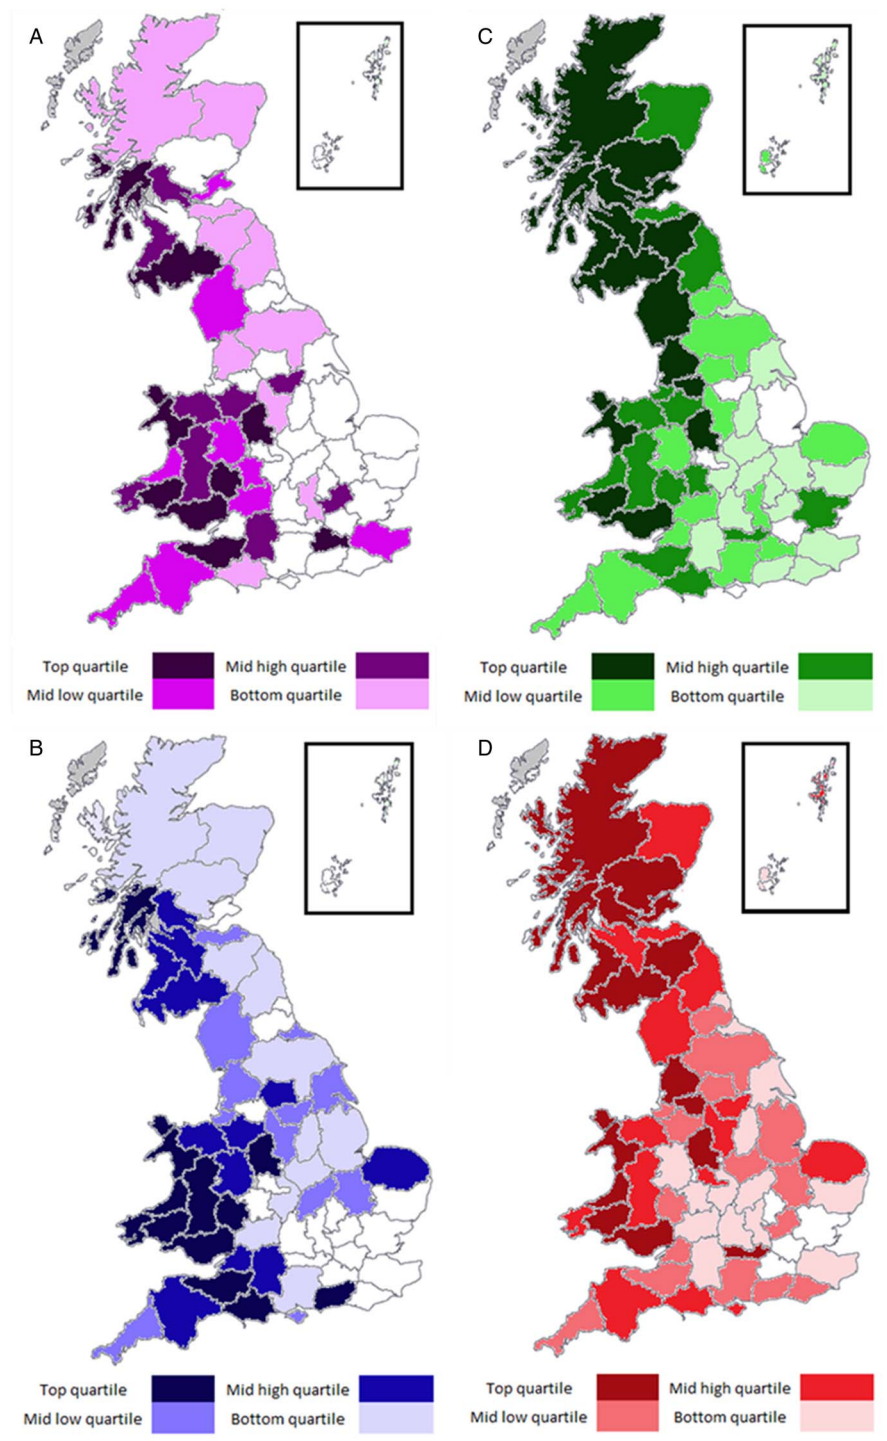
A

Top quartile
Mid high quartile
Mid low quartile
Bottom quartile

C

Top quartile
Mid high quartile
Mid low quartile
Bottom quartile

B

Top quartile
Mid high quartile
Mid low quartile
Bottom quartile

D

Top quartile
Mid high quartile
Mid low quartile
Bottom quartile